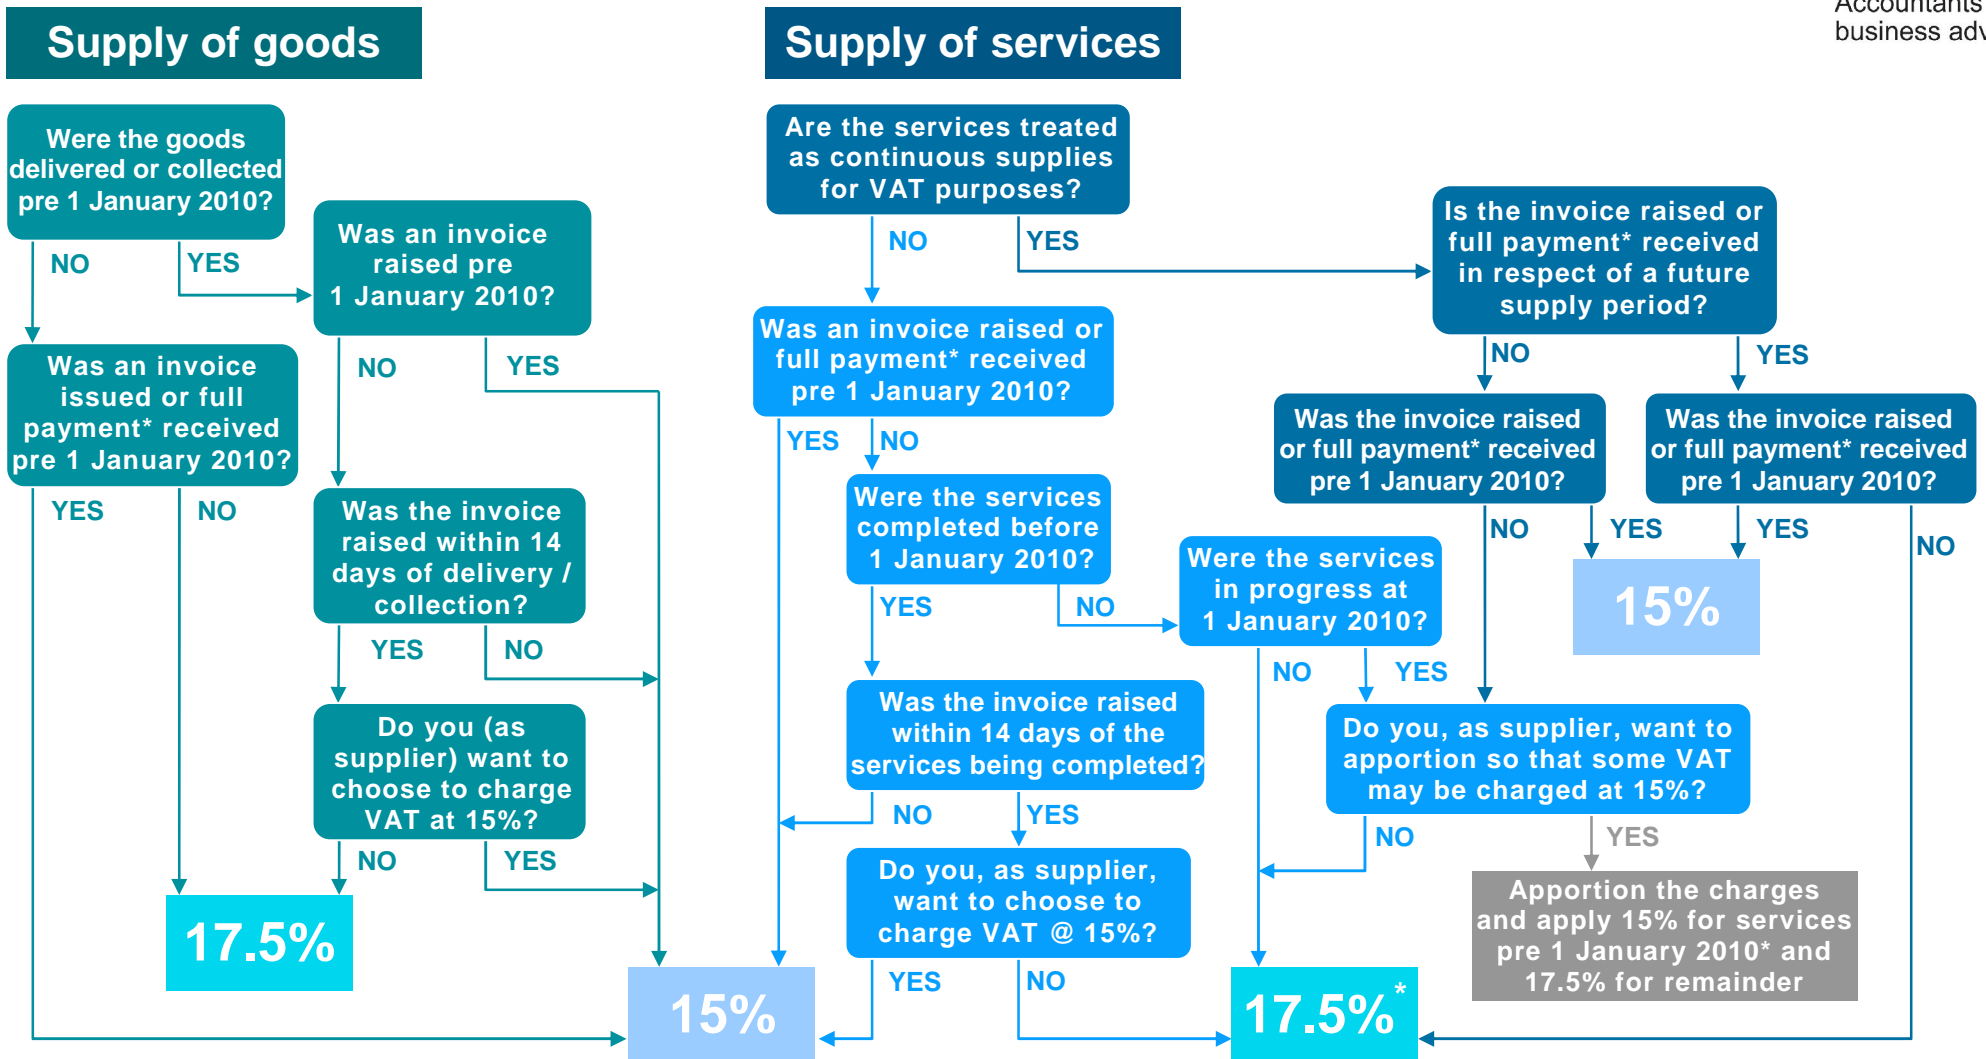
Supply of goods

Supply of services

Accountants
business adv

Were the goods delivered or collected pre 1 January 2010?

NO

YES

Was an invoice raised pre 1 January 2010?

Was an invoice issued or full payment* received pre 1 January 2010?

NO

YES

YES

NO

Was the invoice raised within 14 days of delivery / collection?

YES

NO

Do you (as supplier) want to choose to charge VAT at 15%?

NO

YES

17.5%

15%

Are the services treated as continuous supplies for VAT purposes?

NO

YES

Was an invoice raised or full payment* received pre 1 January 2010?

YES

NO

Were the services completed before 1 January 2010?

YES

NO

Was the invoice raised within 14 days of the services being completed?

NO

YES

Do you, as supplier, want to choose to charge VAT @ 15%?

YES

NO

Is the invoice raised or full payment* received in respect of a future supply period?

NO

YES

Was the invoice raised or full payment* received pre 1 January 2010?

Was the invoice raised or full payment* received pre 1 January 2010?

NO

YES

YES

NO

15%

Were the services in progress at 1 January 2010?

NO

YES

Do you, as supplier, want to apportion so that some VAT may be charged at 15%?

NO

YES

Apportion the charges and apply 15% for services pre 1 January 2010* and 17.5% for remainder

17.5%*